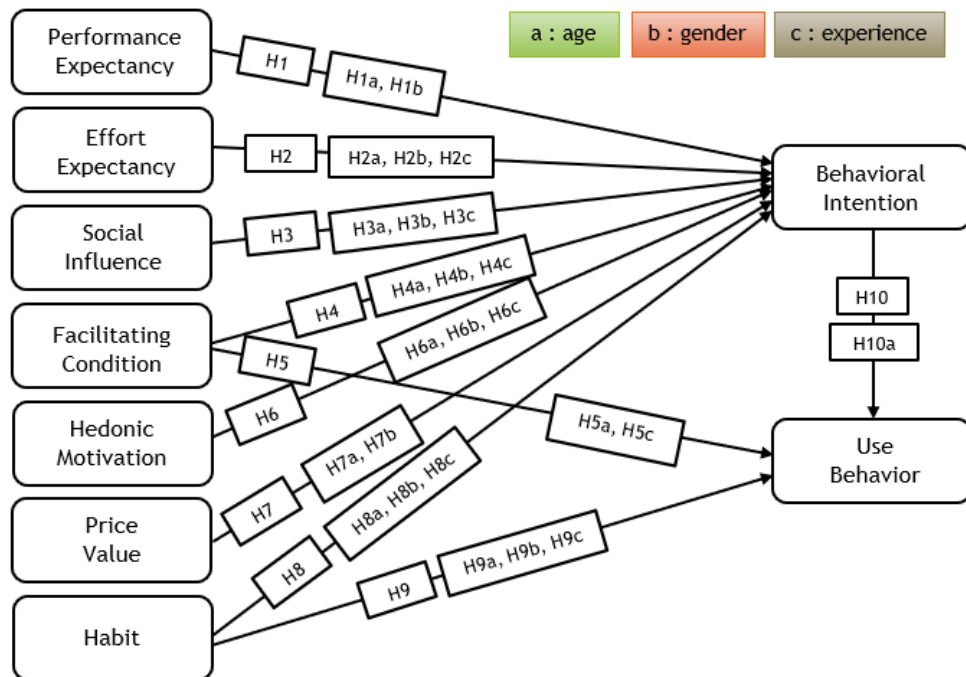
a : age
b : gender
c : experience

Performance Expectancy
H1
H1a, H1b

Effort Expectancy
H2
H2a, H2b, H2c

Social Influence
H3
H3a, H3b, H3c

Facilitating Condition
H4
H4a, H4b, H4c
H5
H5a, H5c

Hedonic Motivation
H6
H6a, H6b, H6c

Price Value
H7
H7a, H7b

Habit
H8
H8a, H8b, H8c
H9
H9a, H9b, H9c

Behavioral Intention
H10
H10a
Use Behavior